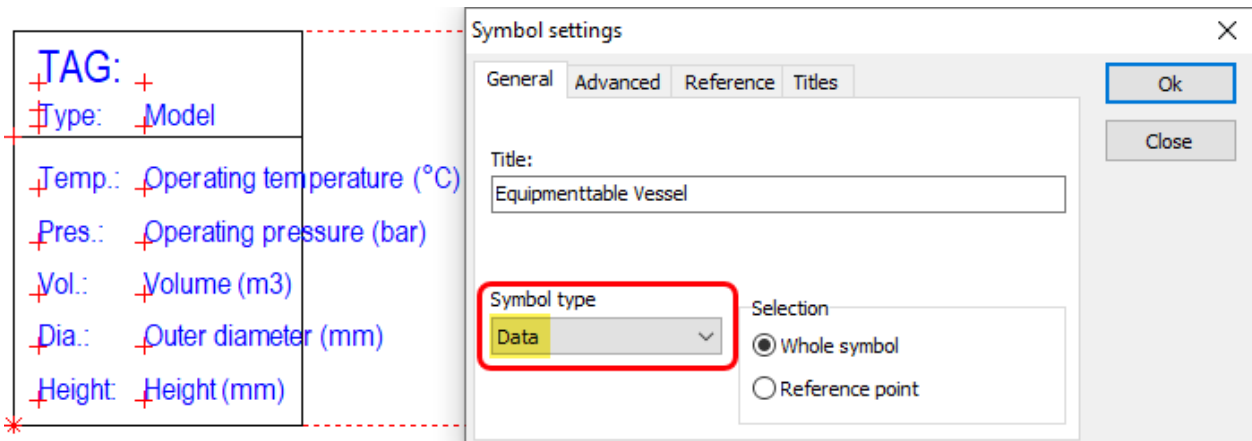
TAG:

Type: Model

Temp.: Operating temperature (°C)

Pres.: Operating pressure (bar)

Vol.: Volume (m3)

Dia.: Outer diameter (mm)

Height: Height (mm)

Symbol settings

General | Advanced | Reference | Titles

Ok

Close

Title:

Equipmenttable Vessel

Symbol type

Data

Selection

Whole symbol

Reference point